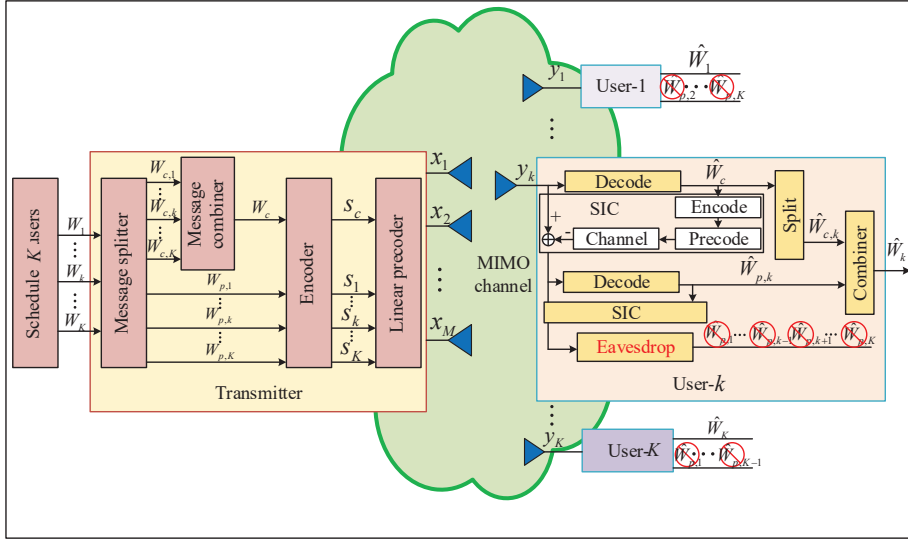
Schedule $K$ users

$W_1$

$W_k$

$W_K$

Message splitter

$W_{c,1}$

$W_{c,k}$

$W_{c,K}$

Message combiner

$W_c$

$W_{p,1}$

$W_{p,k}$

$W_{p,K}$

Encoder

$s_c$

$s_1$

$s_k$

$s_K$

Linear precoder

$x_1$

$x_2$

$x_M$

Transmitter

MIMO channel

$y_1$

User-1

$\hat{W}_1$

$W_{p,2}$ $\cdots$ $W_{p,K}$

$y_k$

Decode

$\hat{W}_c$

SIC

Encode

+

-

Channel

Precode

Split

$\hat{W}_{c,k}$

Combiner

$\hat{W}_k$

Decode

$\hat{W}_{p,k}$

SIC

Eavesdrop

$W_{p,1}$ $\cdots$ $W_{p,k-1}$ $W_{p,k+1}$ $\cdots$ $W_{p,K}$

User-$k$

$y_K$

User-$K$

$\hat{W}_K$

$W_{p,1}$ $\cdots$ $W_{p,K-1}$